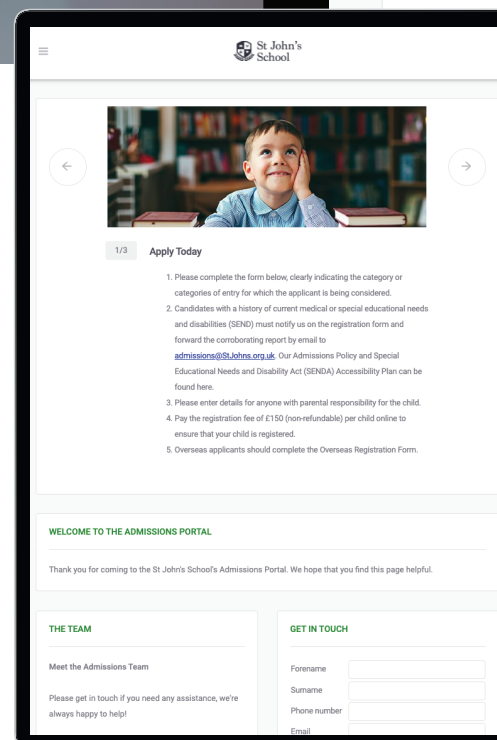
St John's School

1/3

Apply Today

1. Please complete the form below, clearly indicating the category or categories of entry for which the applicant is being considered.
2. Candidates with a history of current medical or special educational needs and disabilities (SEND) must notify us on the registration form and forward the corroborating report by email to admissions@StJohns.org.uk. Our Admissions Policy and Special Educational Needs and Disability Act (SENDA) Accessibility Plan can be found here.
3. Please enter details for anyone with parental responsibility for the child.
4. Pay the registration fee of £150 (non-refundable) per child online to ensure that your child is registered.
5. Overseas applicants should complete the Overseas Registration Form.

WELCOME TO THE ADMISSIONS PORTAL

Thank you for coming to the St John's School's Admissions Portal. We hope that you find this page helpful.

THE TEAM

Meet the Admissions Team

Please get in touch if you need any assistance, we're always happy to help!

GET IN TOUCH

Forename

Surname

Phone number

Email